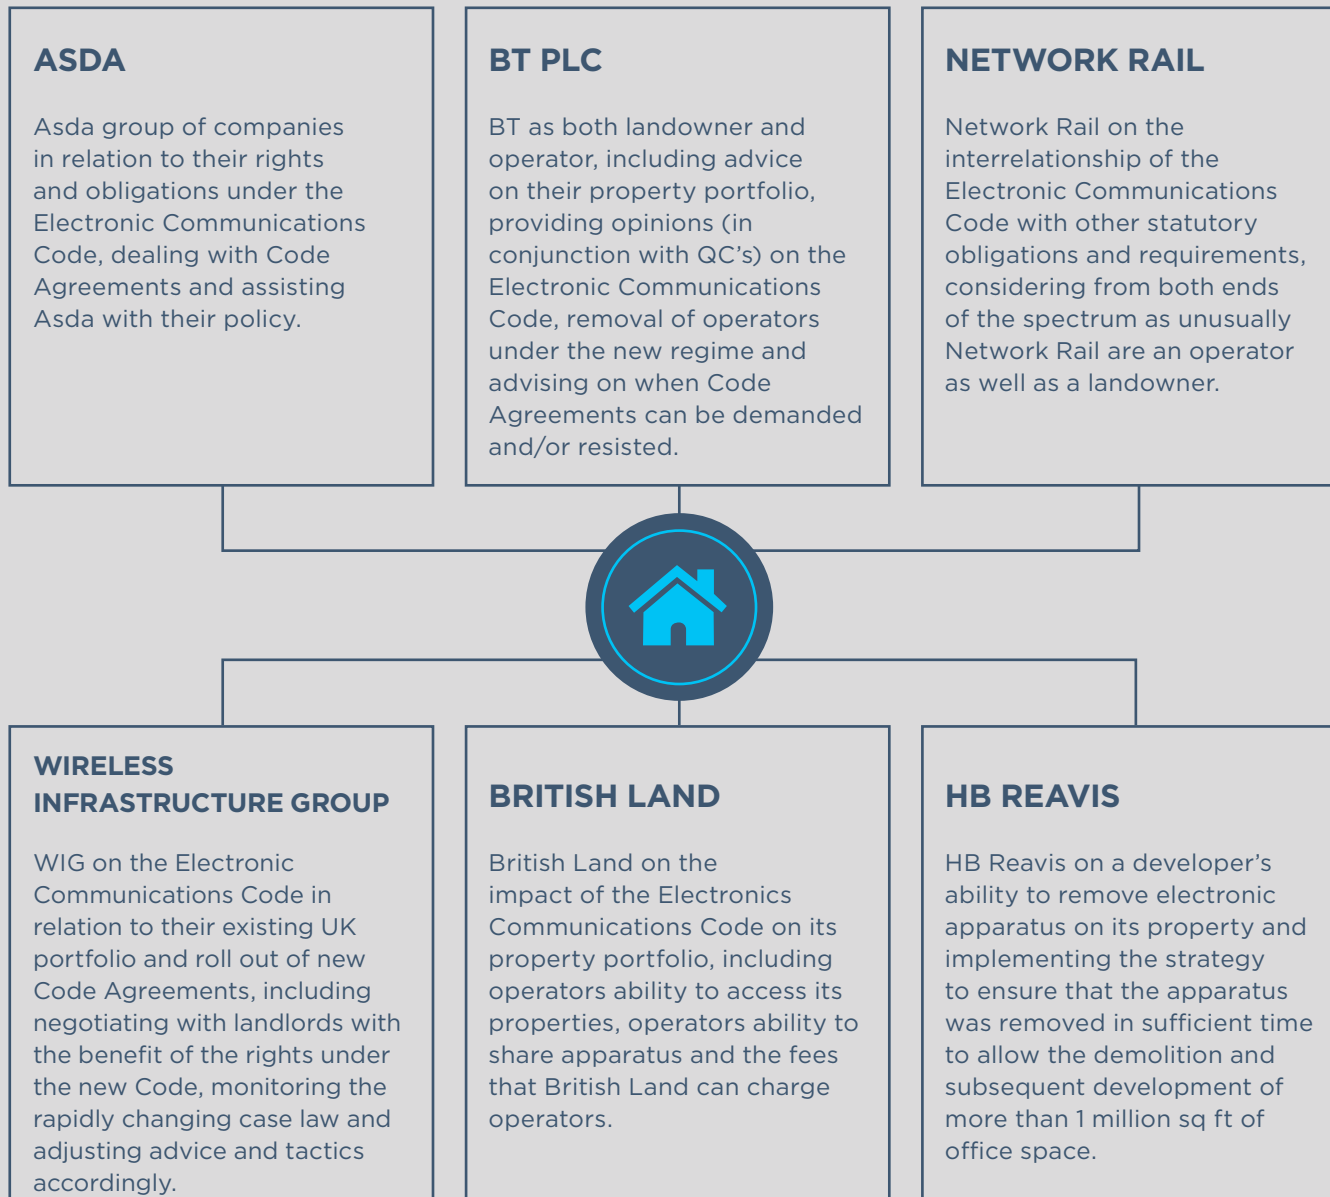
ASDA

Asda group of companies in relation to their rights and obligations under the Electronic Communications Code, dealing with Code Agreements and assisting Asda with their policy.

BT PLC

BT as both landowner and operator, including advice on their property portfolio, providing opinions (in conjunction with QC's) on the Electronic Communications Code, removal of operators under the new regime and advising on when Code Agreements can be demanded and/or resisted.

NETWORK RAIL

Network Rail on the interrelationship of the Electronic Communications Code with other statutory obligations and requirements, considering from both ends of the spectrum as unusually Network Rail are an operator as well as a landowner.

WIRELESS INFRASTRUCTURE GROUP

WIG on the Electronic Communications Code in relation to their existing UK portfolio and roll out of new Code Agreements, including negotiating with landlords with the benefit of the rights under the new Code, monitoring the rapidly changing case law and adjusting advice and tactics accordingly.

BRITISH LAND

British Land on the impact of the Electronics Communications Code on its property portfolio, including operators ability to access its properties, operators ability to share apparatus and the fees that British Land can charge operators.

HB REAVIS

HB Reavis on a developer's ability to remove electronic apparatus on its property and implementing the strategy to ensure that the apparatus was removed in sufficient time to allow the demolition and subsequent development of more than 1 million sq ft of office space.